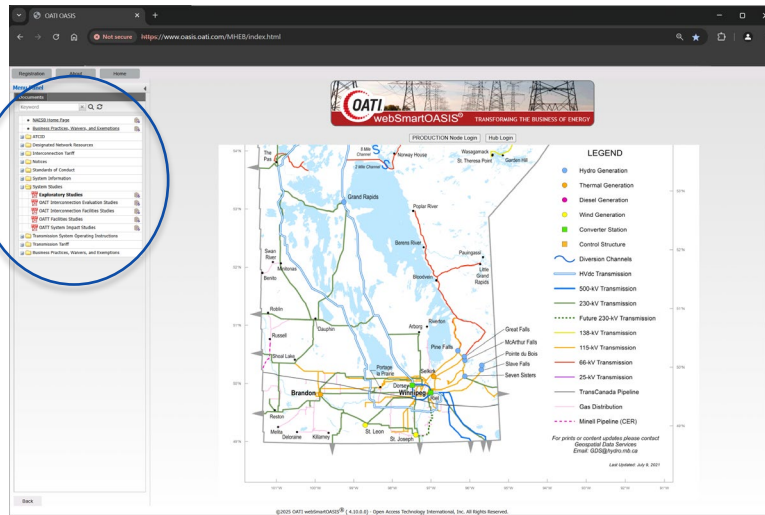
OATI OASIS

Not secure https://www.oasis.oati.com/MHEB/index.html

Registration About Home

Menu Panel

Documents

Keyword

NAESB Home Page
Business Practices, Waivers, and Exemptions
ATC ID
Designated Network Resources
Interconnection Tariff
Notices
Standards of Conduct
System Information
System Studies
Exploratory Studies
OATT Interconnection Evaluation Studies
OATT Interconnection Facilities Studies
OATT Facilities Studies
OATT System Impact Studies
Transmission System Operating Instructions
Transmission Tariff
Business Practices, Waivers, and Exemptions

Back

OATI webSmartOASIS® TRANSFORMING THE BUSINESS OF ENERGY

PRODUCTION Node Login Hub Login

The Pas
Norway House
Wasagamack
St. Theresa Point
Garden Hill
Grand Rapids
Poplar River
Berens River
Pauingassi
Little Grand Rapids
Bloodvein
Swan River
Minitonas
Benito
Roblin
Russell
Dauphin
Arborg
Riverton
Pine Falls
Great Falls
McArthur Falls
Pointe du Bois
Slave Falls
Seven Sisters
Shoal Lake
Portage la Prairie
Dorsey
Selkirk
Brandon
Winnipeg
Riel
Reston
Melita
Deloraine
Killarney
St. Leon
St. Joseph

LEGEND
Hydro Generation
Thermal Generation
Diesel Generation
Wind Generation
Converter Station
Control Structure
Diversion Channels
HVdc Transmission
500-kV Transmission
230-kV Transmission
Future 230-kV Transmission
138-kV Transmission
115-kV Transmission
66-kV Transmission
25-kV Transmission
TransCanada Pipeline
Gas Distribution
Minell Pipeline (CER)

For prints or content updates please contact Geospatial Data Services Email: GDS@hydro.mb.ca

Last Updated: July 8, 2021

©2025 OATI webSmartOASIS® [ 4.10.0.0 ] - Open Access Technology International, Inc. All Rights Reserved.